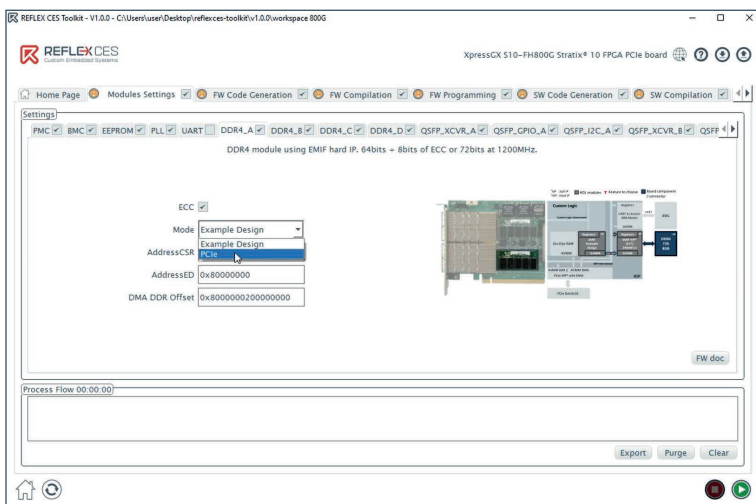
REFLEX CES Toolkit - V1.0.0 - C:\Users\user\Desktop\reflexces-toolkit\v1.0.0\workspace 800G

REFLEX CES
Custom Embedded Systems

XpressGX S10-FH800G Stratix® 10 FPGA PCIe board

Home Page | Modules Settings | FW Code Generation | FW Compilation | FW Programming | SW Code Generation | SW Compilation

Settings

PMC | BMC | EEPROM | PLL | UART | DDR4_A | DDR4_B | DDR4_C | DDR4_D | QSFP_XCVR_A | QSFP_GPIO_A | QSFP_I2C_A | QSFP_XCVR_B | QSFP

DDR4 module using EMIF hard IP. 64bits + 8bits of ECC or 72bits at 1200MHz.

ECC

Mode Example Design

Example Design
PCIe

AddressCSR

AddressED 0x80000000

DMA DDR Offset 0x8000000200000000

Custom Logic

FW doc

Process Flow 00:00:00

Export | Purge | Clear